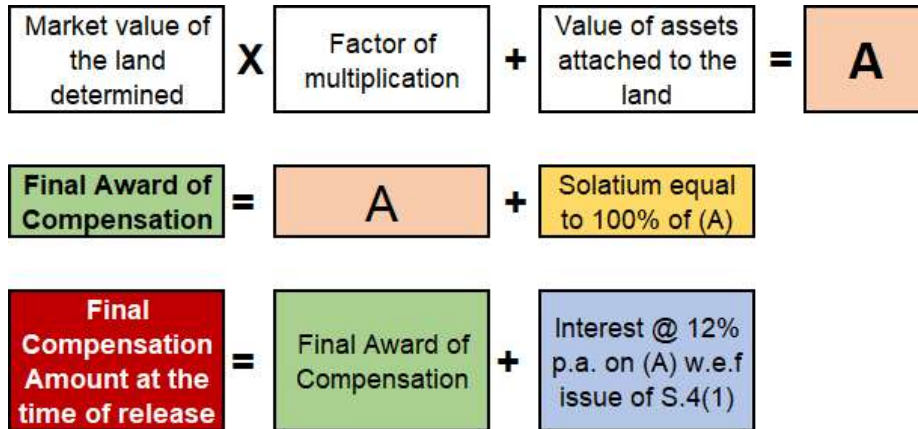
Market value of the land determined X Factor of multiplication + Value of assets attached to the land = A

Final Award of Compensation = A + Solatium equal to 100% of (A)

Final Compensation Amount at the time of release = Final Award of Compensation + Interest @ 12% p.a. on (A) w.e.f issue of S.4(1)